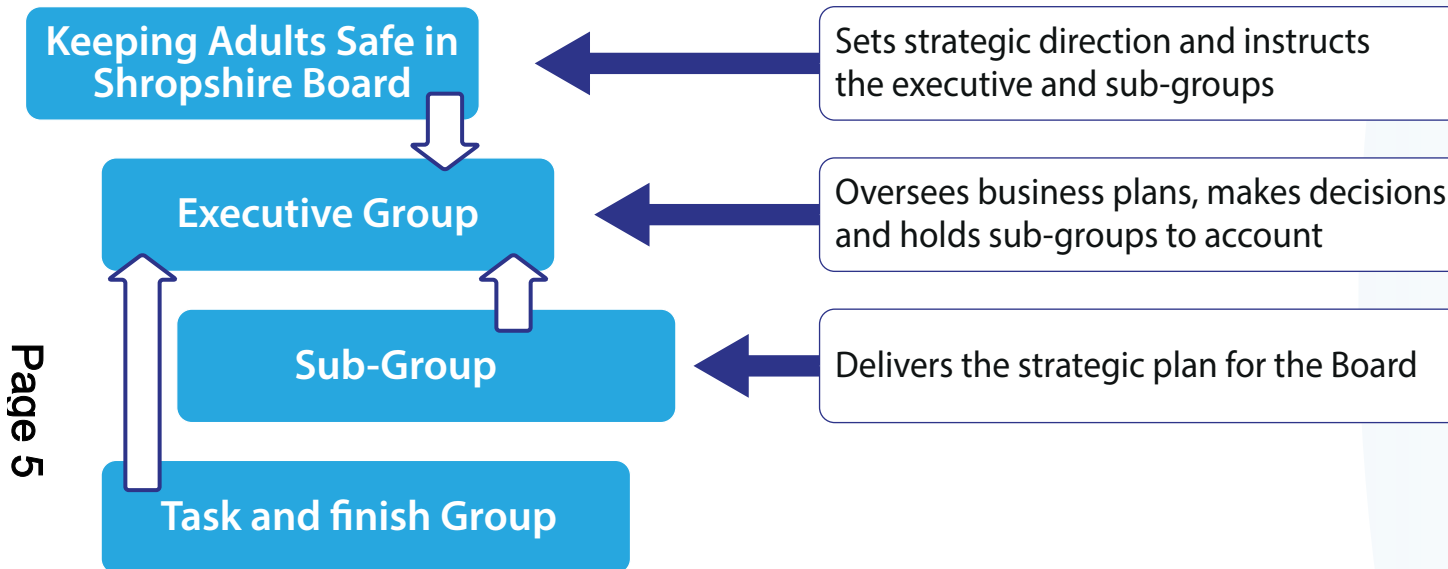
Keeping Adults Safe in Shropshire Board

Sets strategic direction and instructs the executive and sub-groups

Executive Group

Oversees business plans, makes decisions and holds sub-groups to account

Sub-Group

Delivers the strategic plan for the Board

Task and finish Group

Page 5